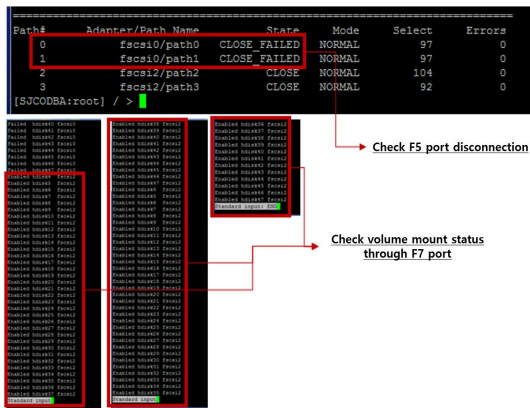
| Path# | Adapter/Path Name | State | Mode | Select | Errors |
|---|---|---|---|---|---|
| 0 | fscsi0/path0 | CLOSE_FAILED | NORMAL | 97 | 0 |
| 1 | fscsi0/path1 | CLOSE_FAILED | NORMAL | 97 | 0 |
| 2 | fscsi2/path2 | CLOSE | NORMAL | 104 | 0 |
| 3 | fscsi2/path3 | CLOSE | NORMAL | 92 | 0 |

[SJCODBA:root] / >

Check F5 port disconnection

Check volume mount status through F7 port

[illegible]